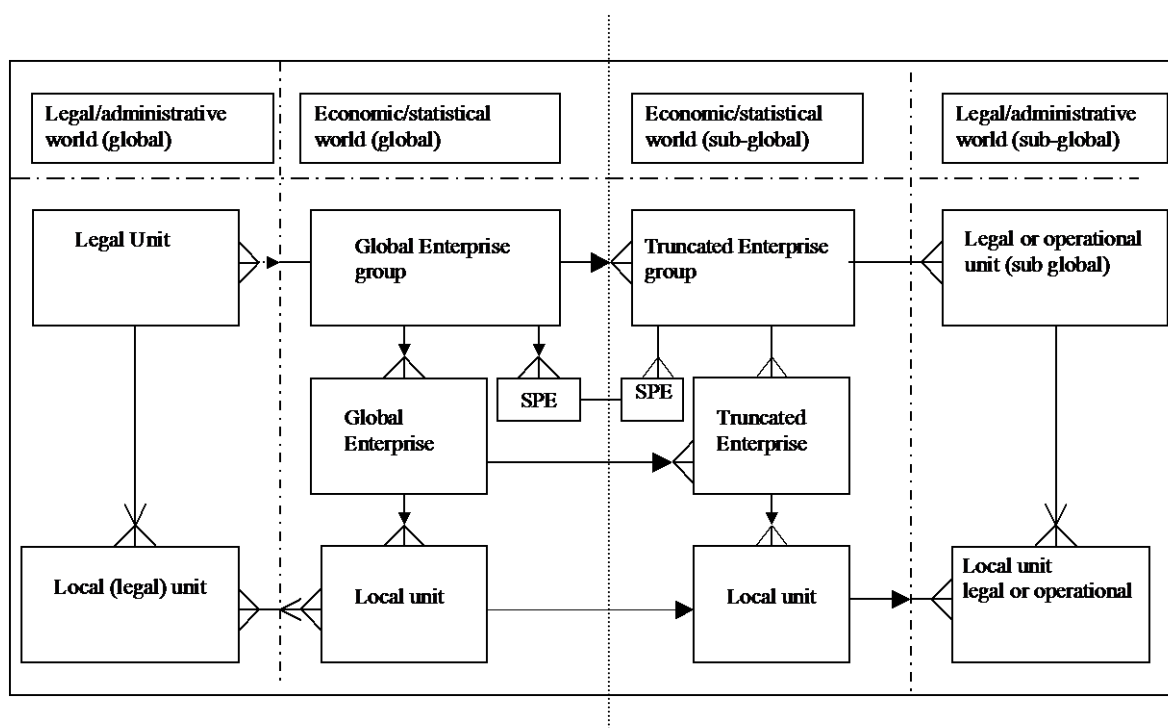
Legal/administrative world (global)

Economic/statistical world (global)

Economic/statistical world (sub-global)

Legal/administrative world (sub-global)

Legal Unit

Global Enterprise group

Truncated Enterprise group

Legal or operational unit (sub global)

SPE

SPE

Global Enterprise

Truncated Enterprise

Local (legal) unit

Local unit

Local unit

Local unit legal or operational